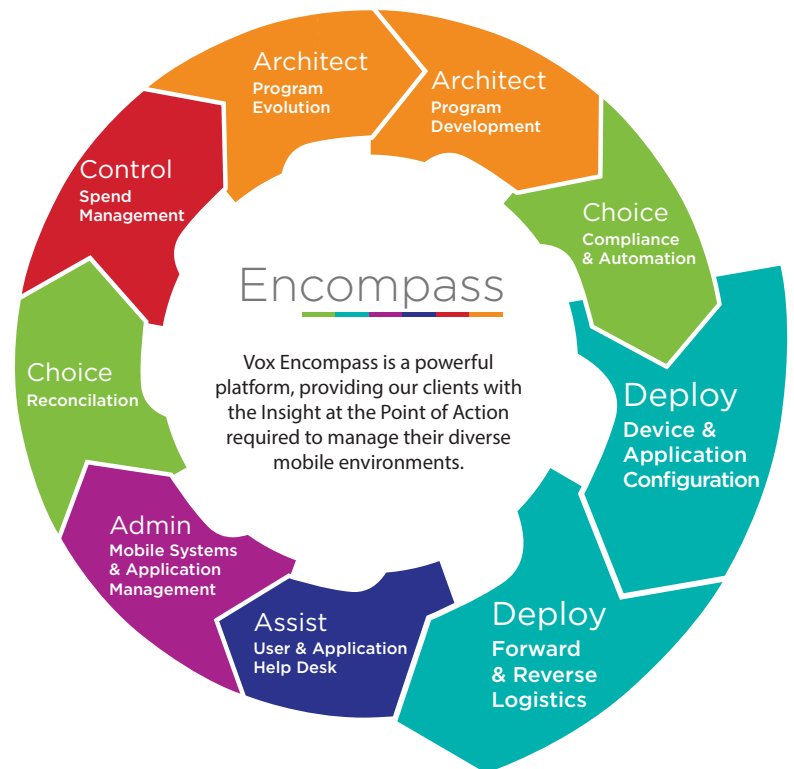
Architect
Program Evolution

Architect
Program Development

Choice
Compliance & Automation

Deploy
Device & Application Configuration

Deploy
Forward & Reverse Logistics

Assist
User & Application Help Desk

Admin
Mobile Systems & Application Management

Choice
Reconcilation

Control
Spend Management

Encompass

Vox Encompass is a powerful platform, providing our clients with the Insight at the Point of Action required to manage their diverse mobile environments.